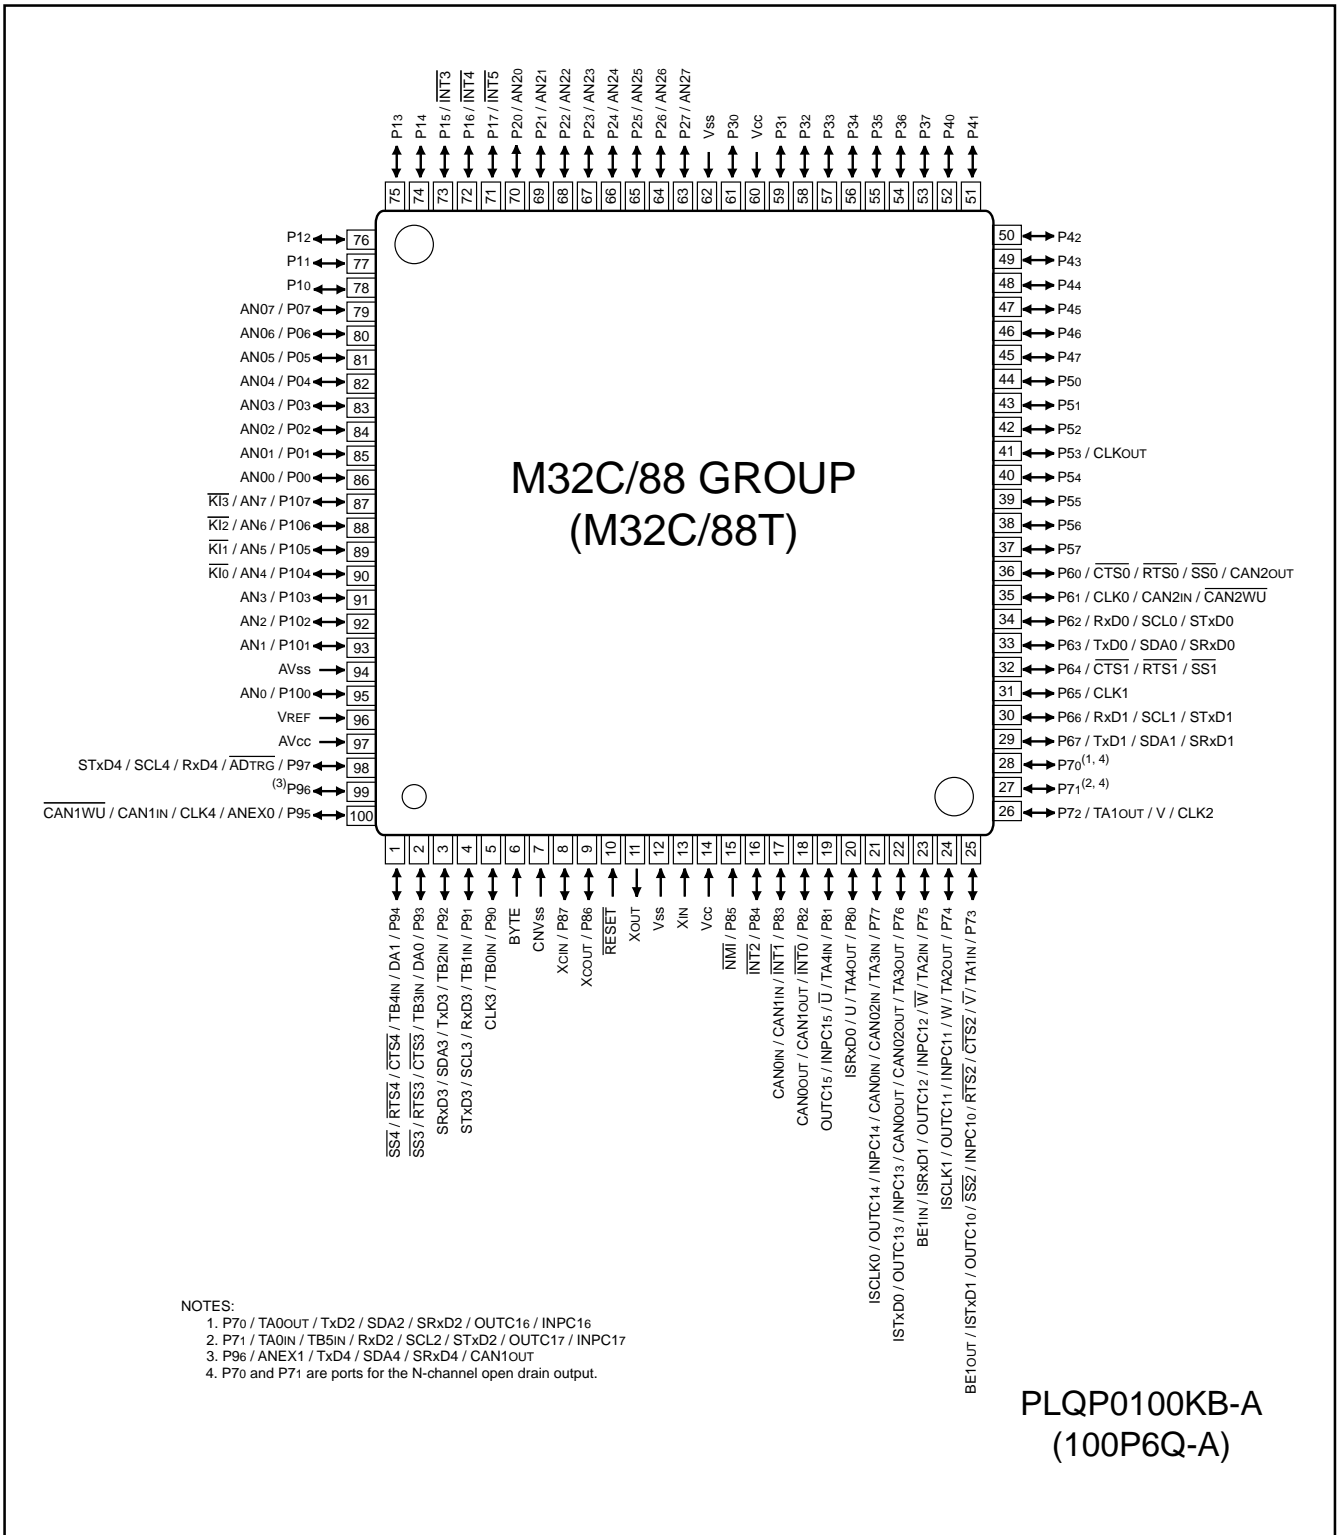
P13
P14
P15 / $\overline{INT3}$
P16 / $\overline{INT4}$
P17 / $\overline{INT5}$
P20 / AN20
P21 / AN21
P22 / AN22
P23 / AN23
P24 / AN24
P25 / AN25
P26 / AN26
P27 / AN27
Vss
P30
Vcc
P31
P32
P33
P34
P35
P36
P37
P40
P41

75 74 73 72 71 70 69 68 67 66 65 64 63 62 61 60 59 58 57 56 55 54 53 52 51

P12 76
P11 77
P10 78
AN07 / P07 79
AN06 / P06 80
AN05 / P05 81
AN04 / P04 82
AN03 / P03 83
AN02 / P02 84
AN01 / P01 85
AN00 / P00 86
$\overline{KI3}$ / AN7 / P107 87
$\overline{KI2}$ / AN6 / P106 88
$\overline{KI1}$ / AN5 / P105 89
$\overline{KI0}$ / AN4 / P104 90
AN3 / P103 91
AN2 / P102 92
AN1 / P101 93
AVss 94
AN0 / P100 95
VREF 96
AVcc 97
STxD4 / SCL4 / RxD4 / $\overline{ADTRG}$ / P97 98
(3)P96 99
$\overline{CAN1WU}$ / CAN1IN / CLK4 / ANEX0 / P95 100

M32C/88 GROUP
(M32C/88T)

50 P42
49 P43
48 P44
47 P45
46 P46
45 P47
44 P50
43 P51
42 P52
41 P53 / CLKOUT
40 P54
39 P55
38 P56
37 P57
36 P60 / $\overline{CTS0}$ / $\overline{RTS0}$ / $\overline{SS0}$ / CAN2OUT
35 P61 / CLK0 / CAN2IN / $\overline{CAN2WU}$
34 P62 / RxD0 / SCL0 / STxD0
33 P63 / TxD0 / SDA0 / SRxD0
32 P64 / $\overline{CTS1}$ / $\overline{RTS1}$ / $\overline{SS1}$
31 P65 / CLK1
30 P66 / RxD1 / SCL1 / STxD1
29 P67 / TxD1 / SDA1 / SRxD1
28 P70(1, 4)
27 P71(2, 4)
26 P72 / TA1OUT / V / CLK2

1 2 3 4 5 6 7 8 9 10 11 12 13 14 15 16 17 18 19 20 21 22 23 24 25

$\overline{SS4}$ / $\overline{RTS4}$ / $\overline{CTS4}$ / TB4IN / DA1 / P94
$\overline{SS3}$ / $\overline{RTS3}$ / $\overline{CTS3}$ / TB3IN / DA0 / P93
SRxD3 / SDA3 / TxD3 / TB2IN / P92
STxD3 / SCL3 / RxD3 / TB1IN / P91
CLK3 / TB0IN / P90
BYTE
CNVss
XCIN / P87
XCOUT / P86
$\overline{RESET}$
XOUT
Vss
XIN
Vcc
$\overline{NMI}$ / P85
$\overline{INT2}$ / P84
CAN0IN / CAN1IN / $\overline{INT1}$ / P83
CAN0OUT / CAN1OUT / $\overline{INT0}$ / P82
OUTC15 / INPC15 / $\overline{U}$ / TA4IN / P81
ISRxD0 / U / TA4OUT / P80
ISCLK0 / OUTC14 / INPC14 / CAN0IN / CAN02IN / TA3IN / P77
ISTxD0 / OUTC13 / INPC13 / CAN0OUT / CAN02OUT / TA3OUT / P76
BE1IN / ISRxD1 / OUTC12 / INPC12 / $\overline{W}$ / TA2IN / P75
ISCLK1 / OUTC11 / INPC11 / W / TA2OUT / P74
BE1OUT / ISTxD1 / OUTC10 / $\overline{SS2}$ / INPC10 / $\overline{RTS2}$ / $\overline{CTS2}$ / $\overline{V}$ / TA1IN / P73

NOTES:
1. P70 / TA0OUT / TxD2 / SDA2 / SRxD2 / OUTC16 / INPC16
2. P71 / TA0IN / TB5IN / RxD2 / SCL2 / STxD2 / OUTC17 / INPC17
3. P96 / ANEX1 / TxD4 / SDA4 / SRxD4 / CAN1OUT
4. P70 and P71 are ports for the N-channel open drain output.

PLQP0100KB-A
(100P6Q-A)